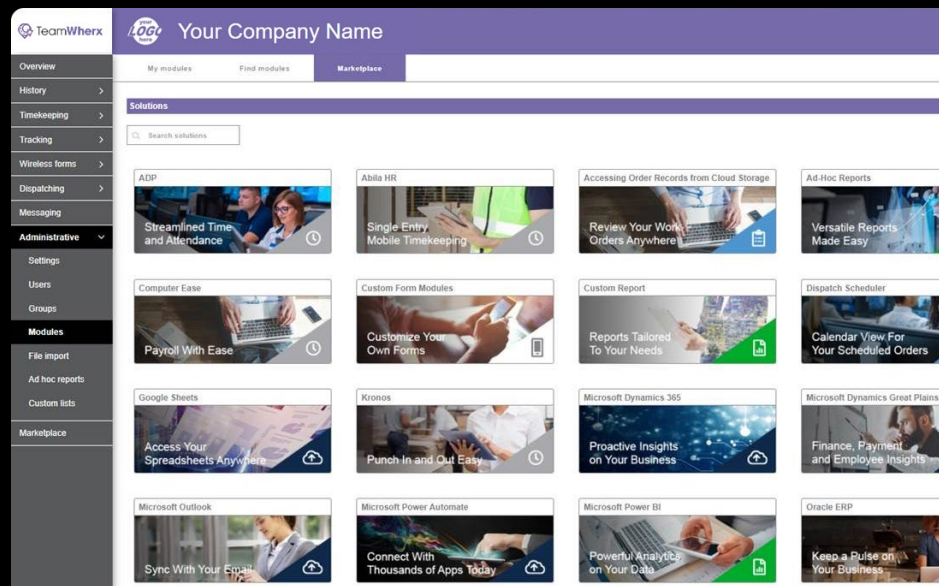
TeamWherx

your LOGO here

Your Company Name

Overview
History
Timekeeping
Tracking
Wireless forms
Dispatching
Messaging
Administrative
Settings
Users
Groups
Modules
File import
Ad hoc reports
Custom lists
Marketplace

My modules
Find modules
Marketplace

Solutions

Search solutions

ADP
Streamlined Time and Attendance

Abila HR
Single Entry Mobile Timekeeping

Accessing Order Records from Cloud Storage
Review Your Work Orders Anywhere

Ad-Hoc Reports
Versatile Reports Made Easy

Computer Ease
Payroll With Ease

Custom Form Modules
Customize Your Own Forms

Custom Report
Reports Tailored To Your Needs

Dispatch Scheduler
Calendar View For Your Scheduled Orders

Google Sheets
Access Your Spreadsheets Anywhere

Kronos
Punch In and Out Easy

Microsoft Dynamics 365
Proactive Insights on Your Business

Microsoft Dynamics Great Plains
Finance, Payment and Employee Insights

Microsoft Outlook
Sync With Your Email

Microsoft Power Automate
Connect With Thousands of Apps Today

Microsoft Power BI
Powerful Analytics on Your Data

Oracle ERP
Keep a Pulse on Your Business